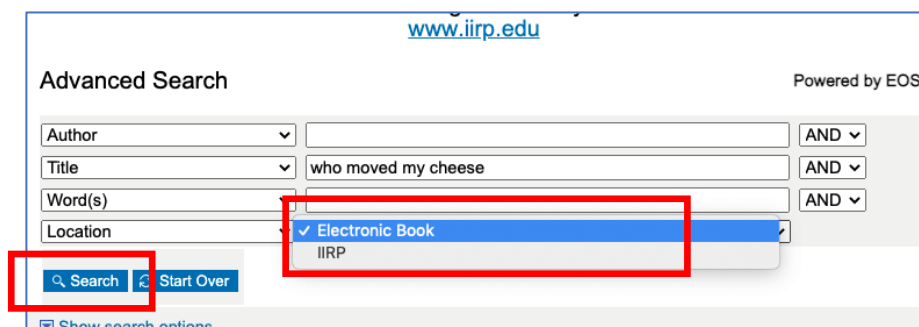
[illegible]
www.iirp.edu

Advanced Search

Powered by EOS

| Author | | AND |
|---|---|---|
| Title | who moved my cheese | AND |
| Word(s) | | AND |
| Location | ✓ Electronic Book | |
| | IIRP | |

Search  Start Over

Show search options